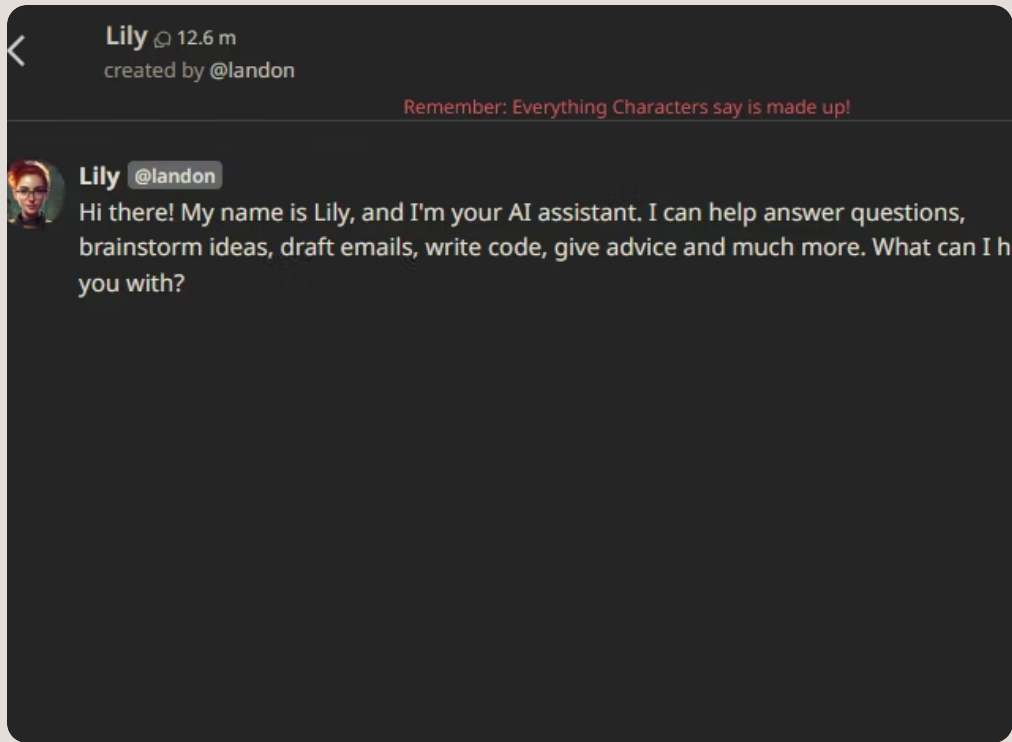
Lily 12.6 m
created by @landon

Remember: Everything Characters say is made up!

Lily @landon
Hi there! My name is Lily, and I'm your AI assistant. I can help answer questions, brainstorm ideas, draft emails, write code, give advice and much more. What can I h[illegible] you with?